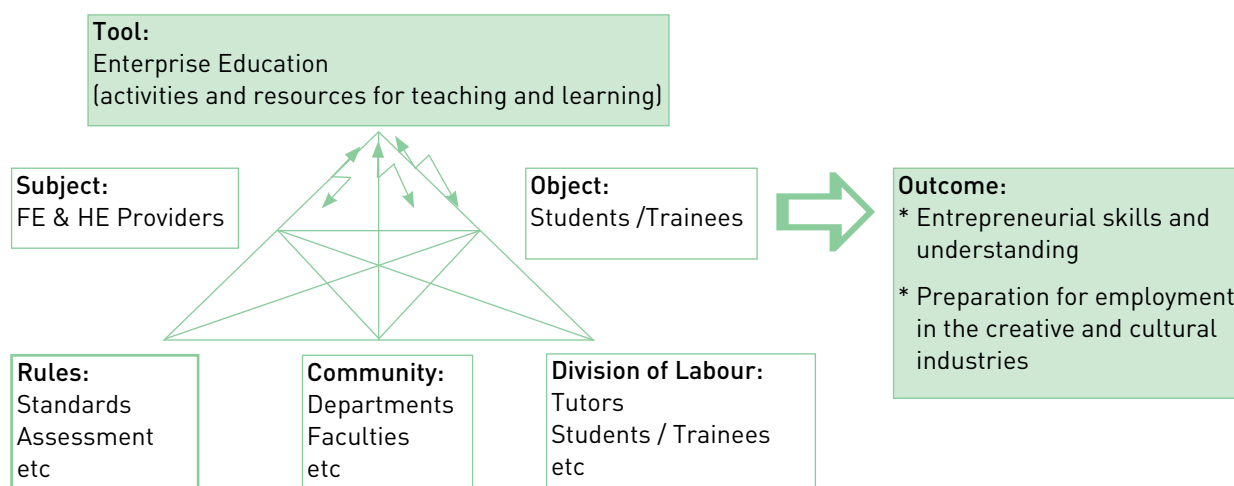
Tool:
Enterprise Education
(activities and resources for teaching and learning)

Subject:
FE & HE Providers

Object:
Students /Trainees

Outcome:
* Entrepreneurial skills and understanding
* Preparation for employment in the creative and cultural industries

Rules:
Standards
Assessment
etc

Community:
Departments
Faculties
etc

Division of Labour:
Tutors
Students / Trainees
etc